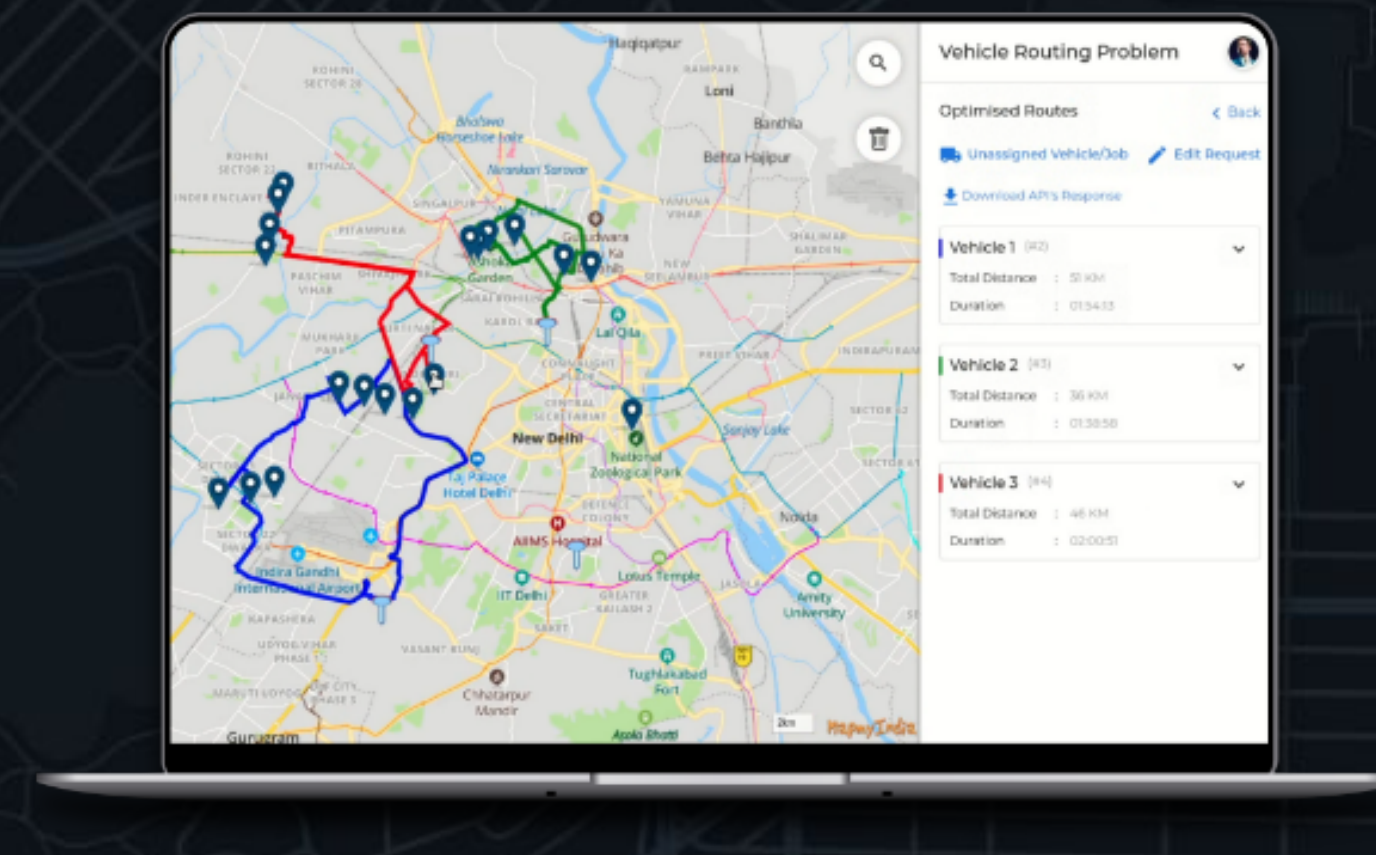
Haqiqatpur
RAMPARK
Loni
ROHINI SECTOR 28
Bhalswa Horseshoe lake
Banthla
ROHINI SECTOR 22
Behta Hajipur
Nirankari Sarovar
SINGALPUR
YAMUNA VIHAR
PITAMPURA
Gurudwara Ka Sahib
SHALIMAR GARDEN
Ashok Garden
PASCHIM VIHAR
NEW SEELAMPUR
KAROL BAGH
Lal Qila
MUKHARJI PARK
PREET VIHAR
INDIRAPURAM
CONNAUGHT
CENTRAL SECRETARIAT
SECTOR 62
New Delhi
Sanjay Lake
National Zoological Park
Taj Palace Hotel Delhi
DEFENCE COLONY
Noida
AIIMS Hospital
Indira Gandhi International Airport
Lotus Temple
IT Delhi
GREATER KAILASH 2
Amity University
KAPASHERA
UDYOG VIHAR PHASE 1
VASANT KUNJ
Tughlakabad Fort
MARUTI UDYOG
DLF CITY PHASE 5
Chhatarpur Mandir
Apolo Bhatti
Gurugram
2km
MapmyIndia
Vehicle Routing Problem
Optimised Routes
< Back
Unassigned Vehicle/Job
Edit Request
Download API's Response
Vehicle 1 (#2)
Total Distance : 51 KM
Duration : 01:54:13
Vehicle 2 (#3)
Total Distance : 36 KM
Duration : 01:38:58
Vehicle 3 (#4)
Total Distance : 46 KM
Duration : 02:00:51